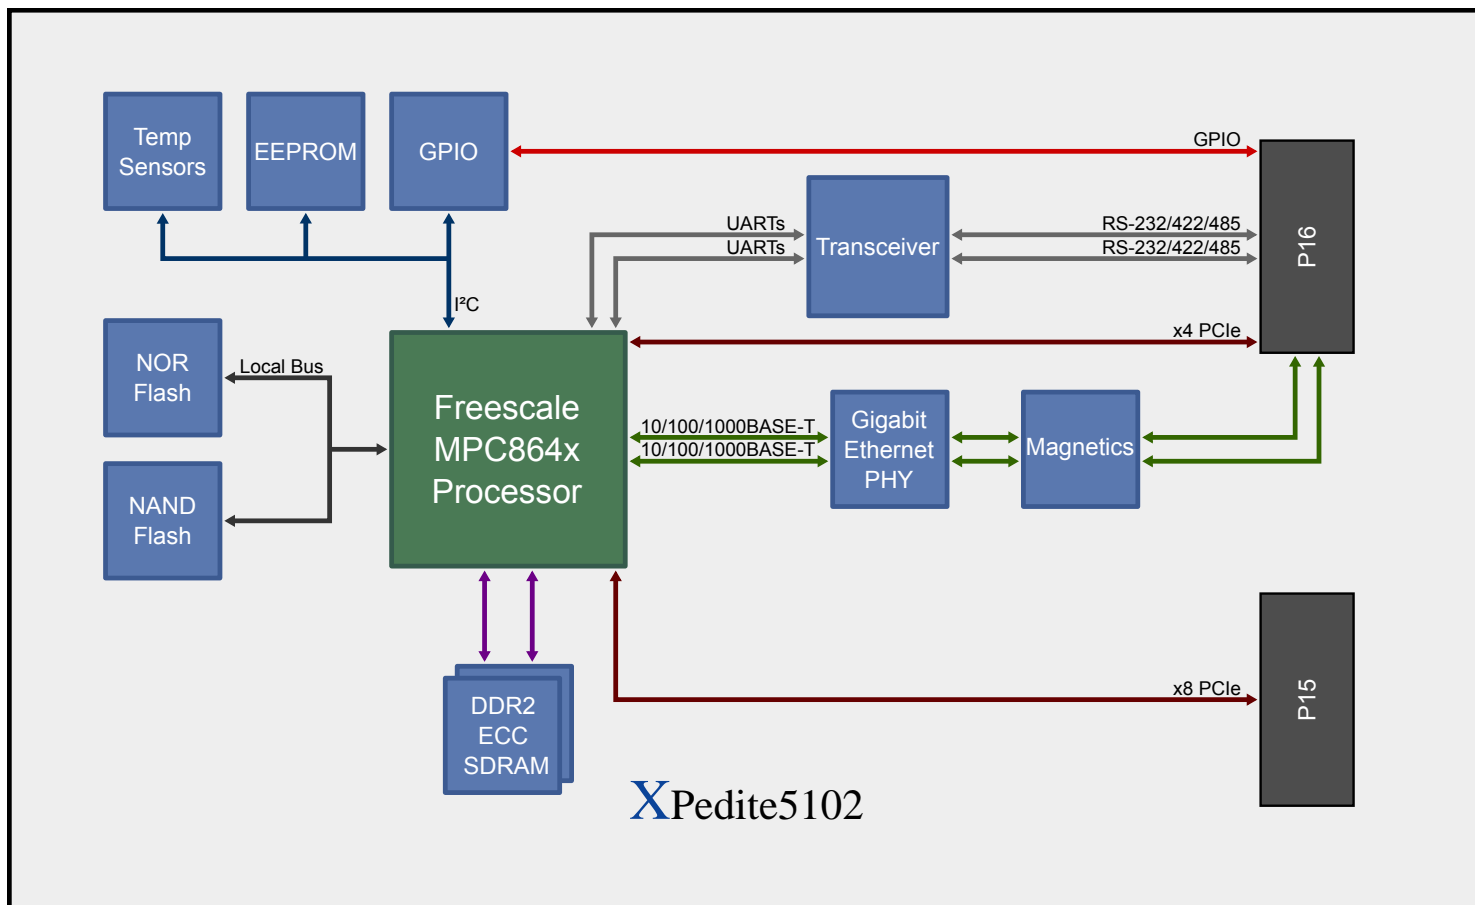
Temp Sensors

EEPROM

GPIO

GPIO

UARTs
UARTs

Transceiver

RS-232/422/485
RS-232/422/485

P16

I²C

NOR Flash

Local Bus

Freescale MPC864x Processor

x4 PCIe

10/100/1000BASE-T
10/100/1000BASE-T

Gigabit Ethernet PHY

Magnetics

NAND Flash

DDR2 ECC SDRAM

x8 PCIe

P15

XPedite5102